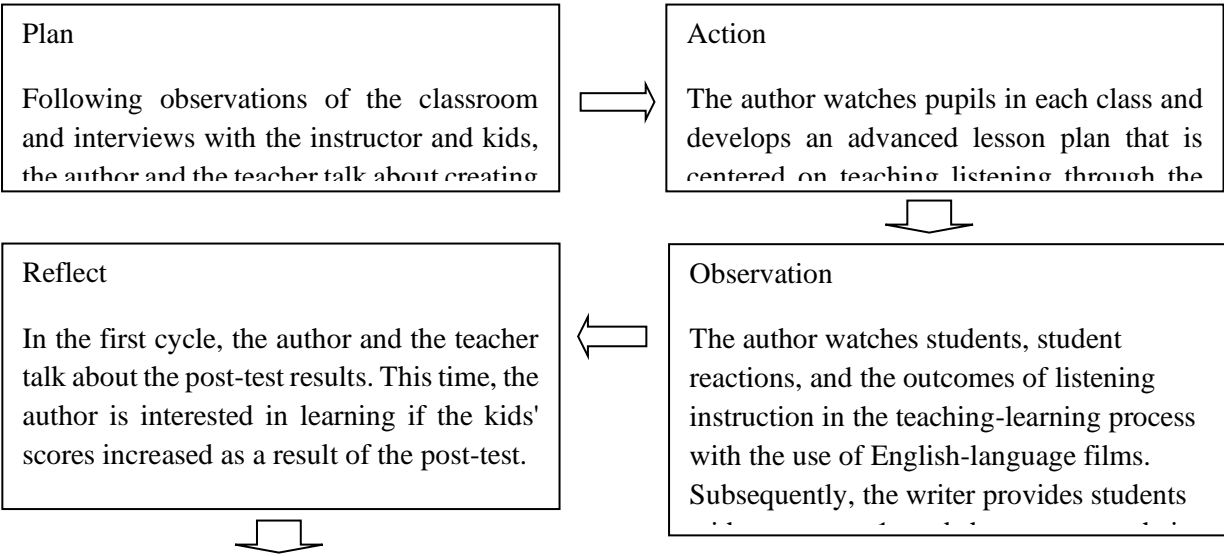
Plan

Following observations of the classroom and interviews with the instructor and kids, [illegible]

Action

The author watches pupils in each class and develops an advanced lesson plan that is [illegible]

Reflect

In the first cycle, the author and the teacher talk about the post-test results. This time, the author is interested in learning if the kids' scores increased as a result of the post-test.

Observation

The author watches students, student reactions, and the outcomes of listening instruction in the teaching-learning process with the use of English-language films. Subsequently, the writer provides students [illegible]